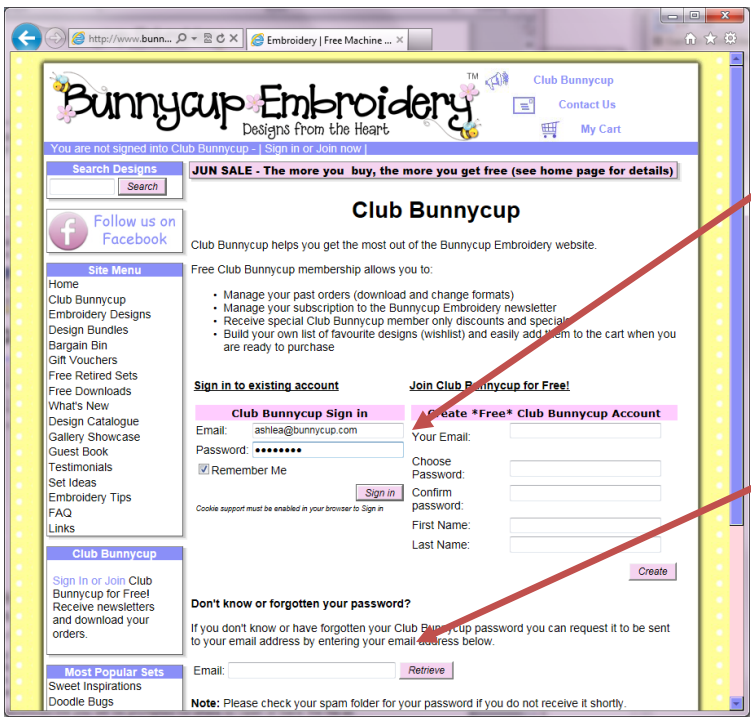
http://www.bunn... Embroidery | Free Machine ... ×

Bunnycup Embroidery TM
Designs from the Heart

Club Bunnycup
Contact Us
My Cart

You are not signed into Club Bunnycup - | Sign in or Join now |

Search Designs
Search

Follow us on Facebook

Site Menu
Home
Club Bunnycup
Embroidery Designs
Design Bundles
Bargain Bin
Gift Vouchers
Free Retired Sets
Free Downloads
What's New
Design Catalogue
Gallery Showcase
Guest Book
Testimonials
Set Ideas
Embroidery Tips
FAQ
Links

Club Bunnycup
Sign In or Join Club Bunnycup for Free! Receive newsletters and download your orders.

Most Popular Sets
Sweet Inspirations
Doodle Bugs

JUN SALE - The more you buy, the more you get free (see home page for details)

Club Bunnycup

Club Bunnycup helps you get the most out of the Bunnycup Embroidery website.

Free Club Bunnycup membership allows you to:

• Manage your past orders (download and change formats)
• Manage your subscription to the Bunnycup Embroidery newsletter
• Receive special Club Bunnycup member only discounts and specials
• Build your own list of favourite designs (wishlist) and easily add them to the cart when you are ready to purchase

Sign in to existing account

Club Bunnycup Sign in
Email: ashlea@bunnycup.com
Password: ••••••••
Remember Me
Sign in
Cookie support must be enabled in your browser to Sign in

Join Club Bunnycup for Free!

Create *Free* Club Bunnycup Account
Your Email:
Choose Password:
Confirm password:
First Name:
Last Name:
Create

Don't know or forgotten your password?

If you don't know or have forgotten your Club Bunnycup password you can request it to be sent to your email address by entering your email address below.

Email: Retrieve

Note: Please check your spam folder for your password if you do not receive it shortly.